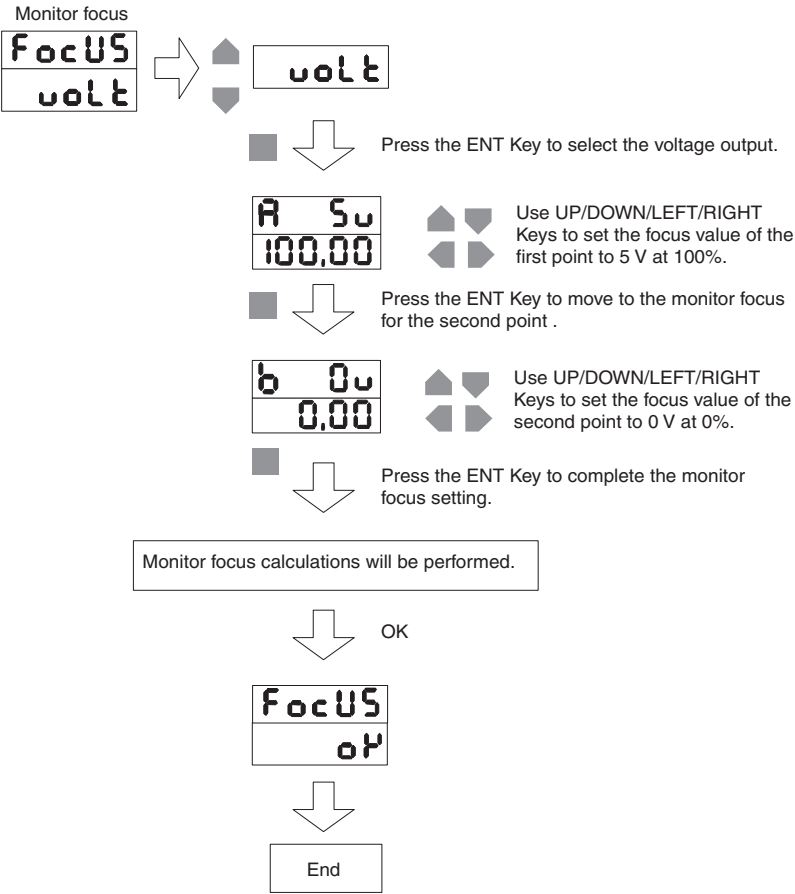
Monitor focus

FocUS
volt

volt

Press the ENT Key to select the voltage output.

A 5v
100.00

Use UP/DOWN/LEFT/RIGHT Keys to set the focus value of the first point to 5 V at 100%.

Press the ENT Key to move to the monitor focus for the second point .

b 0v
0.00

Use UP/DOWN/LEFT/RIGHT Keys to set the focus value of the second point to 0 V at 0%.

Press the ENT Key to complete the monitor focus setting.

Monitor focus calculations will be performed.

OK

FocUS
oK

End